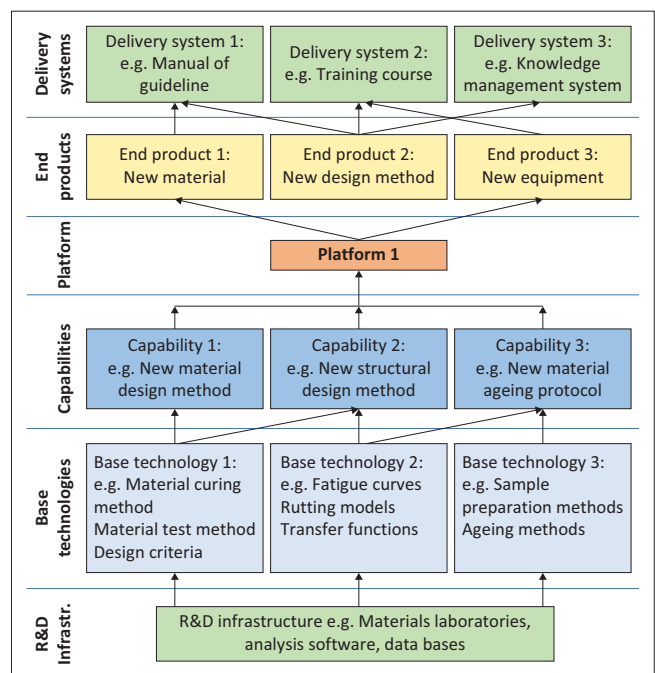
Delivery systems

Delivery system 1: e.g. Manual of guideline

Delivery system 2: e.g. Training course

Delivery system 3: e.g. Knowledge management system

End products

End product 1: New material

End product 2: New design method

End product 3: New equipment

Platform

Platform 1

Capabilities

Capability 1: e.g. New material design method

Capability 2: e.g. New structural design method

Capability 3: e.g. New material ageing protocol

Base technologies

Base technology 1: e.g. Material curing method
Material test method
Design criteria

Base technology 2: e.g. Fatigue curves
Rutting models
Transfer functions

Base technology 3: e.g. Sample preparation methods
Ageing methods

R&D Infrastr.

R&D infrastructure e.g. Materials laboratories, analysis software, data bases